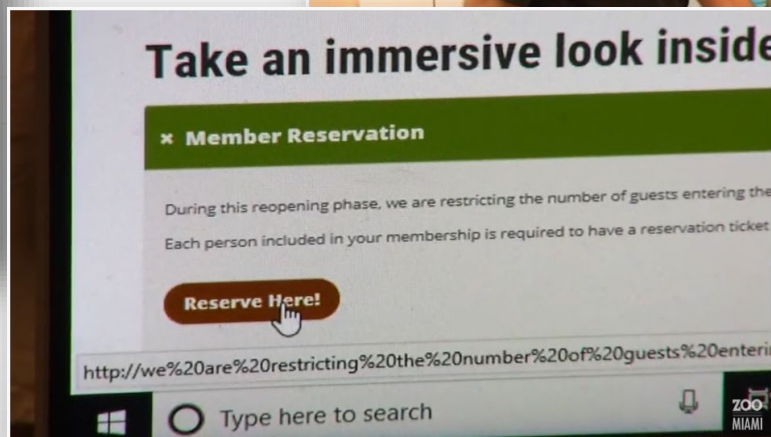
Take an immersive look inside

× Member Reservation

During this reopening phase, we are restricting the number of guests entering the

Each person included in your membership is required to have a reservation ticket

Reserve Here!

http://we%20are%20restricting%20the%20number%20of%20guests%20enteri

Type here to search

ZOO MIAMI